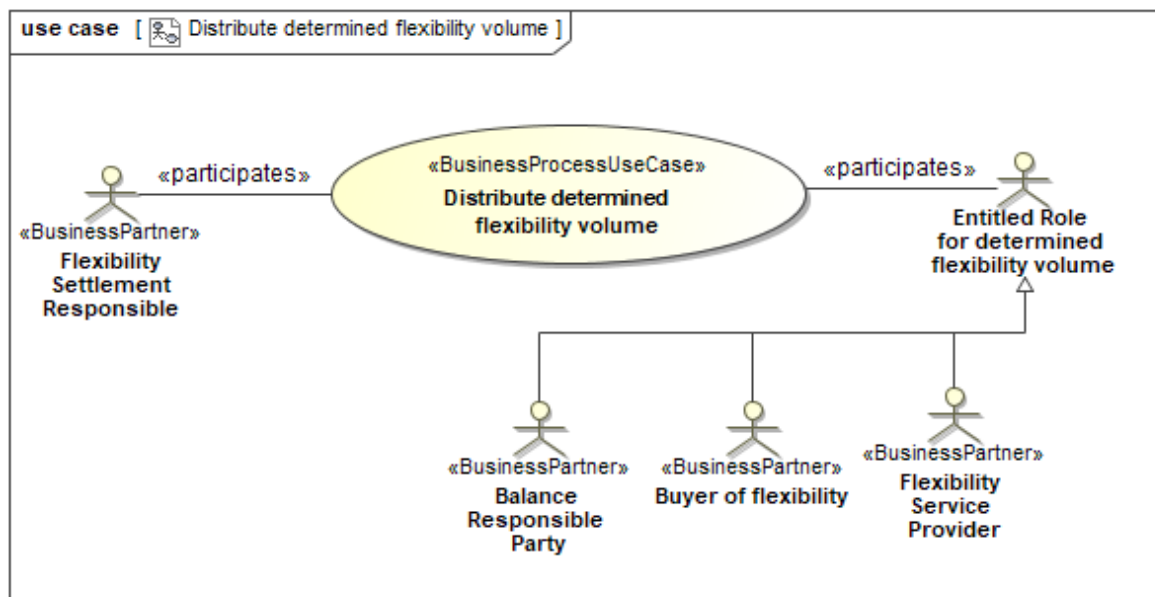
use case [ Distribute determined flexibility volume ]

«participates»

«BusinessProcessUseCase»
Distribute determined flexibility volume

«participates»

«BusinessPartner»
Flexibility Settlement Responsible

Entitled Role for determined flexibility volume

«BusinessPartner»
Balance Responsible Party

«BusinessPartner»
Buyer of flexibility

«BusinessPartner»
Flexibility Service Provider